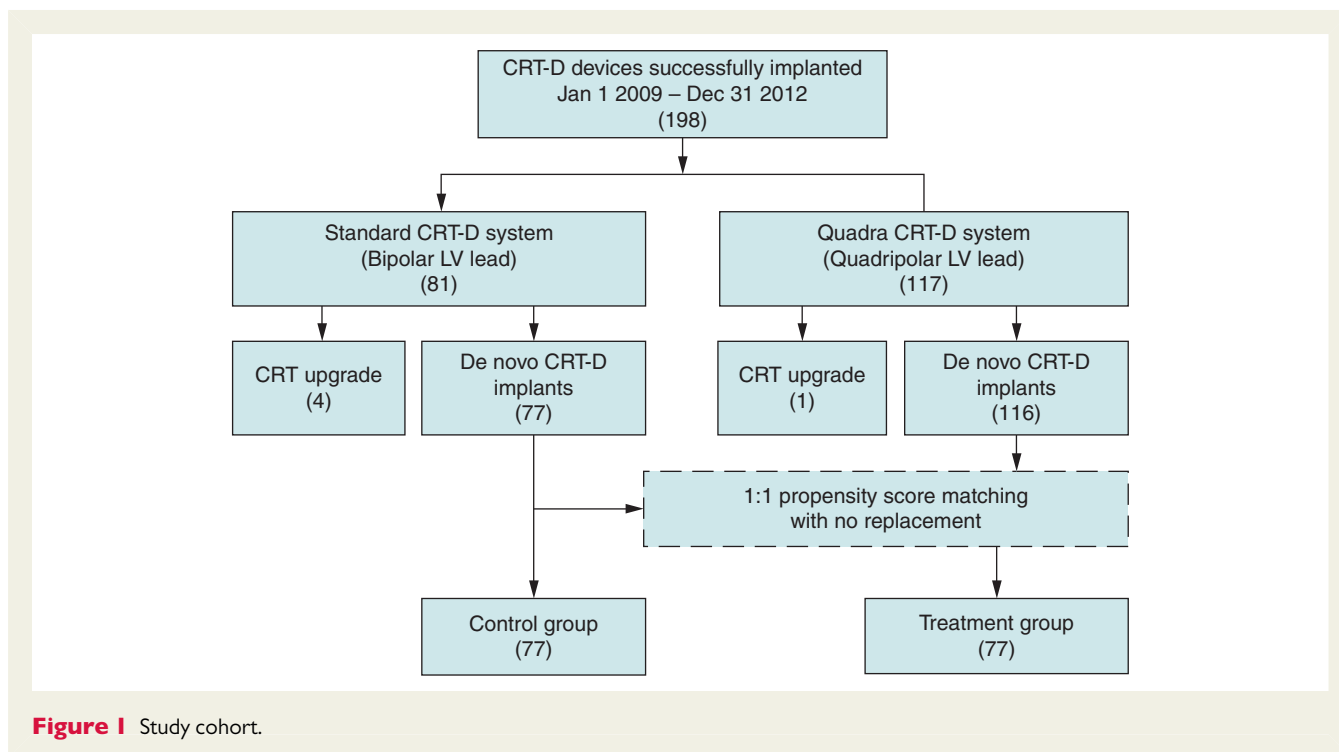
CRT-D devices successfully implanted
Jan 1 2009 – Dec 31 2012
(198)

Standard CRT-D system
(Bipolar LV lead)
(81)

Quadra CRT-D system
(Quadripolar LV lead)
(117)

CRT upgrade
(4)

De novo CRT-D implants
(77)

CRT upgrade
(1)

De novo CRT-D implants
(116)

1:1 propensity score matching with no replacement

Control group
(77)

Treatment group
(77)

Figure 1 Study cohort.